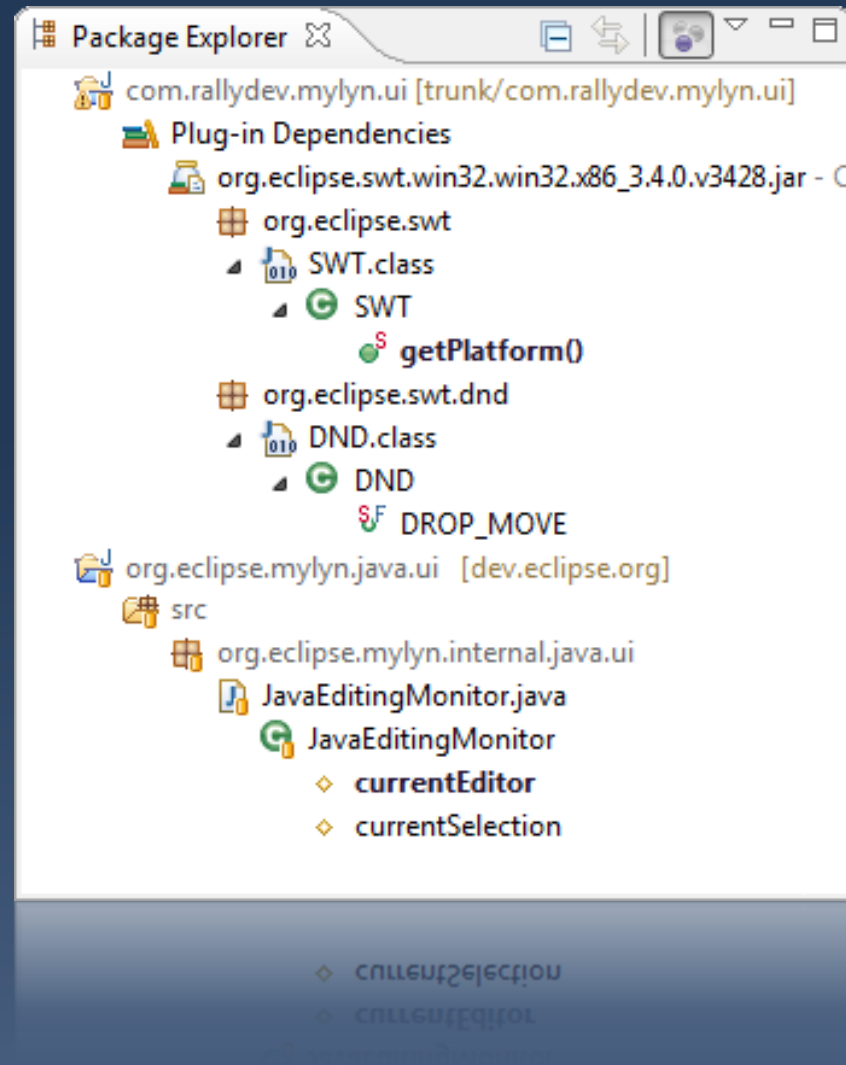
Package Explorer

com.rallydev.mylyn.ui [trunk/com.rallydev.mylyn.ui]
Plug-in Dependencies
org.eclipse.swt.win32.win32.x86_3.4.0.v3428.jar - C
org.eclipse.swt
SWT.class
SWT
getPlatform()
org.eclipse.swt.dnd
DND.class
DND
DROP_MOVE
org.eclipse.mylyn.java.ui [dev.eclipse.org]
src
org.eclipse.mylyn.internal.java.ui
JavaEditingMonitor.java
JavaEditingMonitor
currentEditor
currentSelection